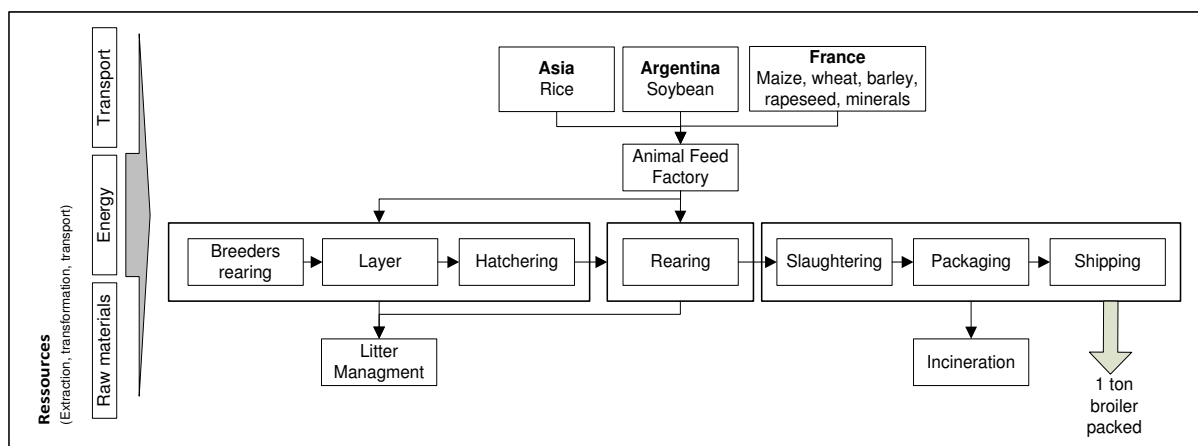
Transport

Energy

Raw materials

Ressources
(Extraction, transformation, transport)

Asia
Rice

Argentina
Soybean

France
Maize, wheat, barley, rapeseed, minerals

Animal Feed Factory

Breeders rearing

Layer

Hatchering

Rearing

Slaughtering

Packaging

Shipping

Litter Managment

Incineration

1 ton broiler packed